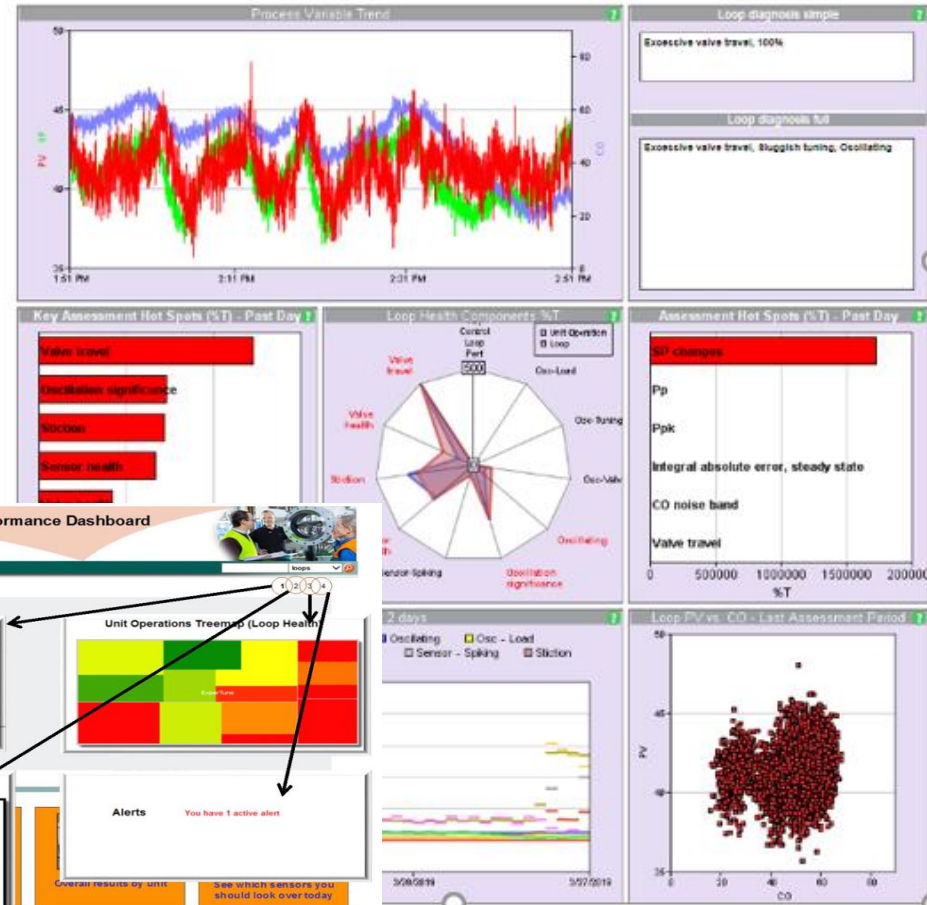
Process Variable Trend

50
45
40
35
PV SP
80
60
40
20
0
CO
1:51 PM
2:11 PM
2:31 PM
2:51 PM

Loop diagnosis simple

Excessive valve travel, 100%

Loop diagnosis full

Excessive valve travel, Sluggish tuning, Oscillating

Key Assessment Hot Spots (%T) - Past Day

Valve travel
Oscillation significance
Stiction
Sensor health

Loop Health Components %T

Control Loop Perf
5000
Unit Operation
Loop
Osc-Load
Osc-Tuning
Osc-Valve
Oscillating
Oscillation significance
Sensor-Spiking
Stiction
Valve Health
Valve travel

Assessment Hot Spots (%T) - Past Day

SP changes
Pp
Ppk
Integral absolute error, steady state
CO noise band
Valve travel
0
500000
1000000
1500000
200000
%T

ormance Dashboard

loops

1 2 3 4

Unit Operations Treemap (Loop Health)

Alerts
You have 1 active alert

Overall results by unit
See which sensors you should look over today

2 days
Oscillating
Osc - Load
Sensor - Spiking
Stiction
3/28/2019
3/27/2019

Loop PV vs. CO - Last Assessment Period

50
45
40
35
PV
20
40
60
80
CO